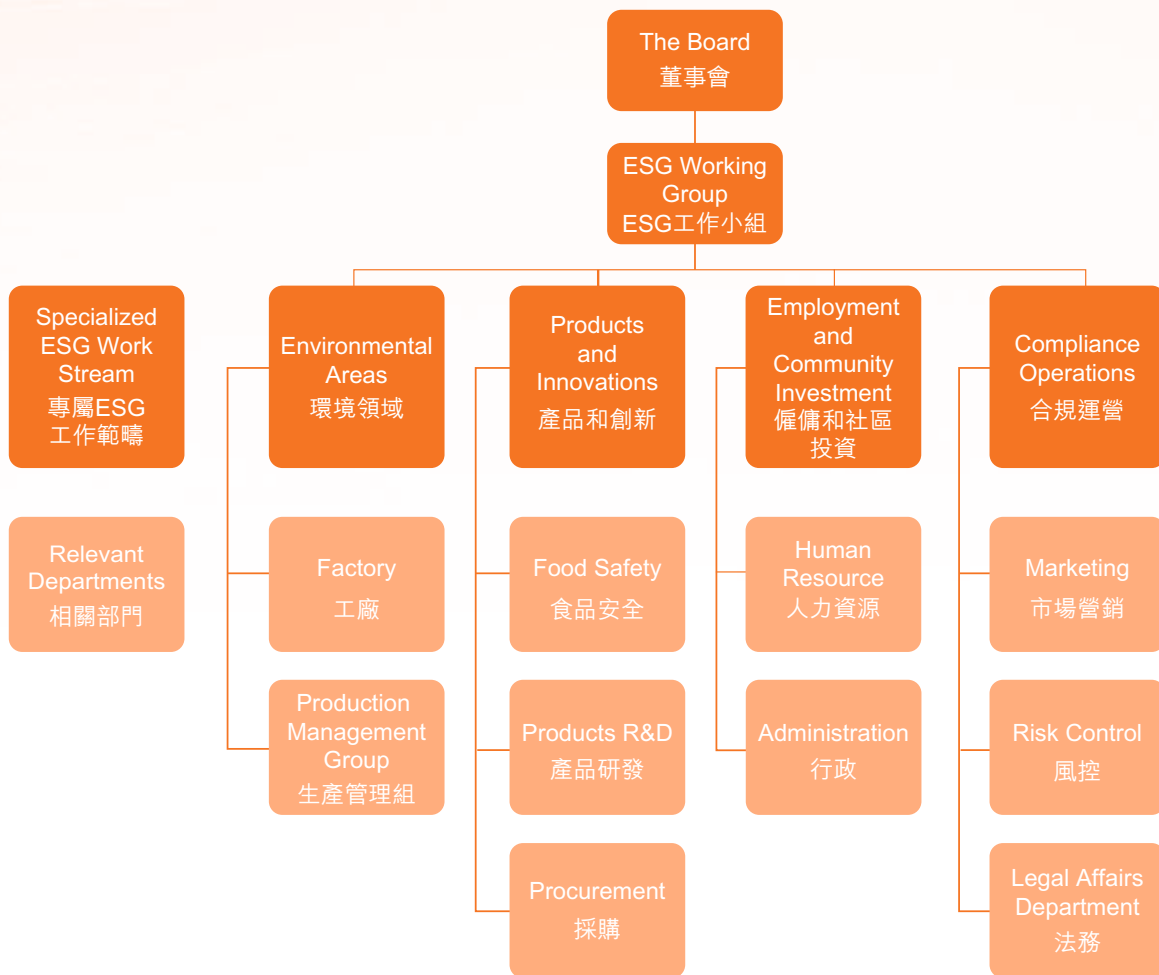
The Board
董事會

ESG Working Group
ESG工作小組

Specialized ESG Work Stream
專屬ESG工作範疇

Relevant Departments
相關部門

Environmental Areas
環境領域

Factory
工廠

Production Management Group
生產管理組

Products and Innovations
產品和創新

Food Safety
食品安全

Products R&D
產品研發

Procurement
採購

Employment and Community Investment
僱傭和社區投資

Human Resource
人力資源

Administration
行政

Compliance Operations
合規運營

Marketing
市場營銷

Risk Control
風控

Legal Affairs Department
法務